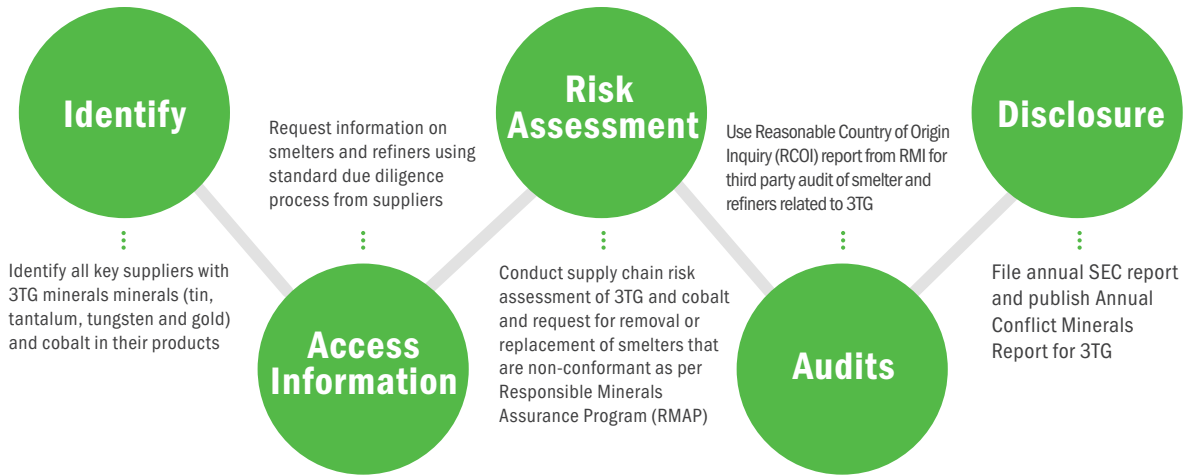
Identify

Identify all key suppliers with 3TG minerals minerals (tin, tantalum, tungsten and gold) and cobalt in their products

Request information on smelters and refiners using standard due diligence process from suppliers

Access Information

Risk Assessment

Conduct supply chain risk assessment of 3TG and cobalt and request for removal or replacement of smelters that are non-conformant as per Responsible Minerals Assurance Program (RMAP)

Use Reasonable Country of Origin Inquiry (RCOI) report from RMI for third party audit of smelter and refiners related to 3TG

Audits

Disclosure

File annual SEC report and publish Annual Conflict Minerals Report for 3TG